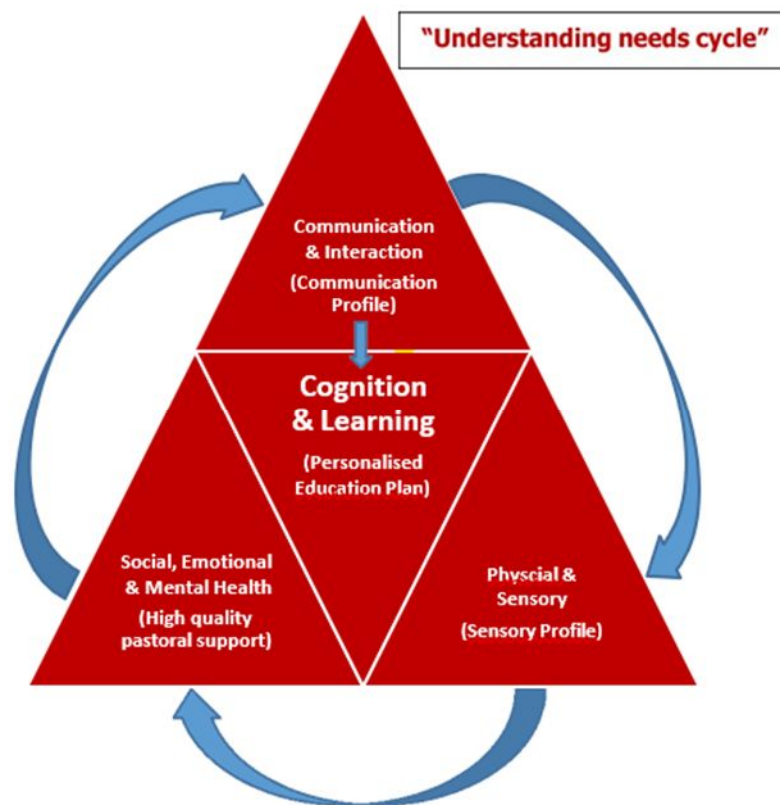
"Understanding needs cycle"

Communication & Interaction (Communication Profile)

Cognition & Learning

(Personalised Education Plan)

Social, Emotional & Mental Health

(High quality pastoral support)

Physcial & Sensory

(Sensory Profile)